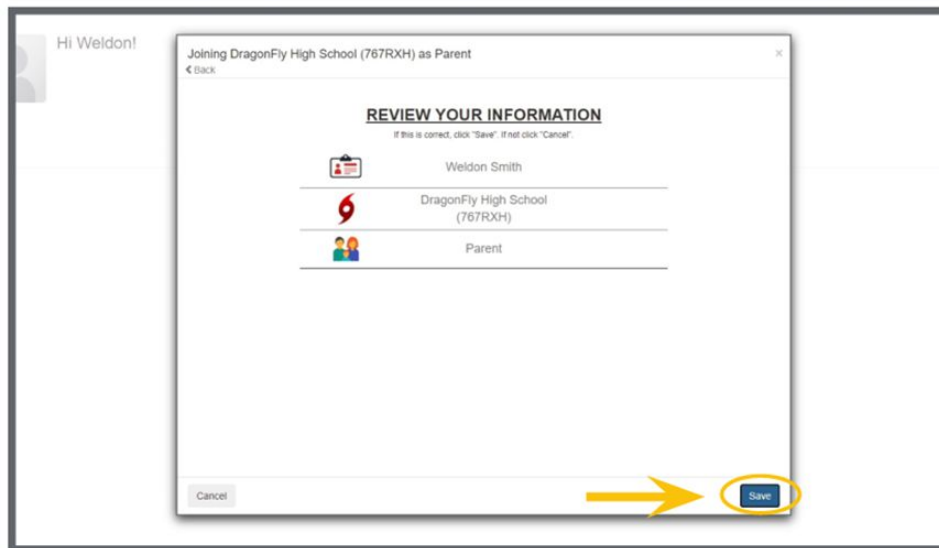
Hi Weldon!

Joining DragonFly High School (767RXH) as Parent

×

Back

REVIEW YOUR INFORMATION

If this is correct, click "Save". If not click "Cancel".

Weldon Smith

DragonFly High School (767RXH)

Parent

Cancel

Save